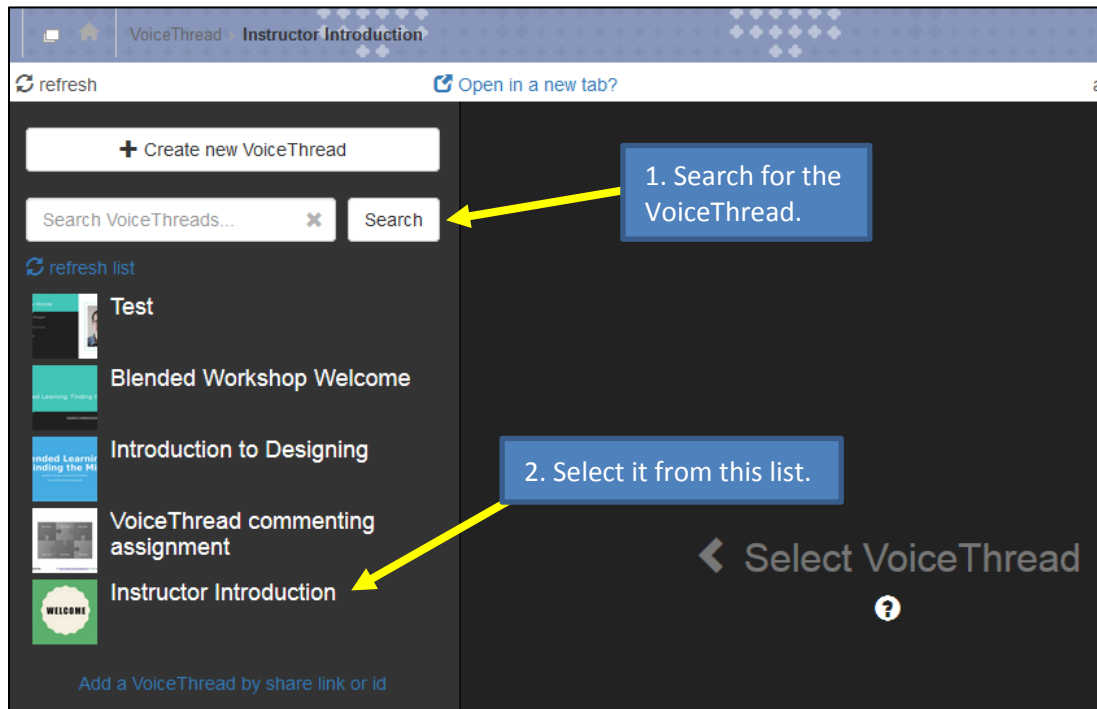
VoiceThread > Instructor Introduction

refresh

Open in a new tab?

+ Create new VoiceThread

Search VoiceThreads...

Search

refresh list

Test

Blended Workshop Welcome

Introduction to Designing

VoiceThread commenting assignment

WELCOME

Instructor Introduction

Add a VoiceThread by share link or id

1. Search for the VoiceThread.

2. Select it from this list.

Select VoiceThread

?